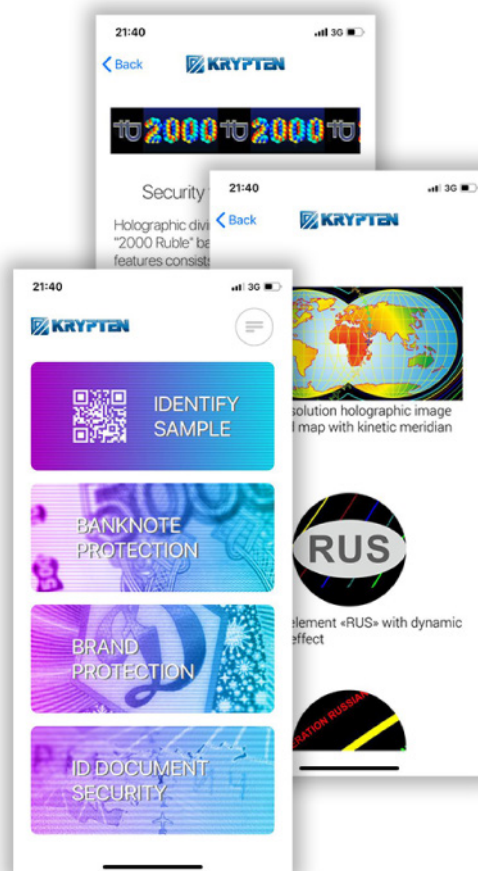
21:40

3G

Back

KRYPTEN

2000 2000

Security

Holographic divi "2000 Ruble" ba features consist

21:40

3G

Back

KRYPTEN

solution holographic image map with kinetic meridian

RUS

element «RUS» with dynamic effect

ERATION RUSSIAN

21:40

3G

KRYPTEN

IDENTIFY SAMPLE

BANKNOTE PROTECTION

BRAND PROTECTION

ID DOCUMENT SECURITY